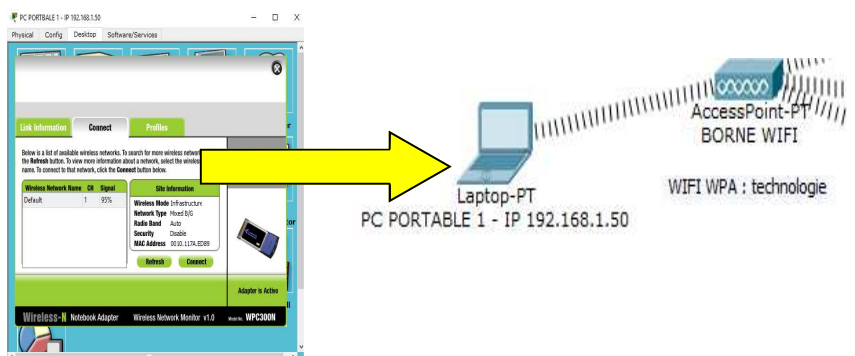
PC PORTABLE 1 - IP 192.168.1.50

Physical Config Desktop Software/Services

Link Information Connect Profiles

Below is a list of available wireless networks. To search for more wireless network the Refresh button. To view more information about a network, select the wireless name. To connect to that network, click the Connect button below.

| Wireless Network Name | CH | Signal |
|---|---|---|
| Default | 1 | 95% |

Site Information

Wireless Mode Infrastructure
Network Type Mixed B/G
Radio Band Auto
Security Disable
MAC Address 0010.117A.ED89

Refresh Connect

Adapter is Active

Wireless-N Notebook Adapter Wireless Network Monitor v1.0 Model No. WPC300N

Laptop-PT
PC PORTABLE 1 - IP 192.168.1.50

AccessPoint-PT
BORNE WIFI

WIFI WPA : technologie